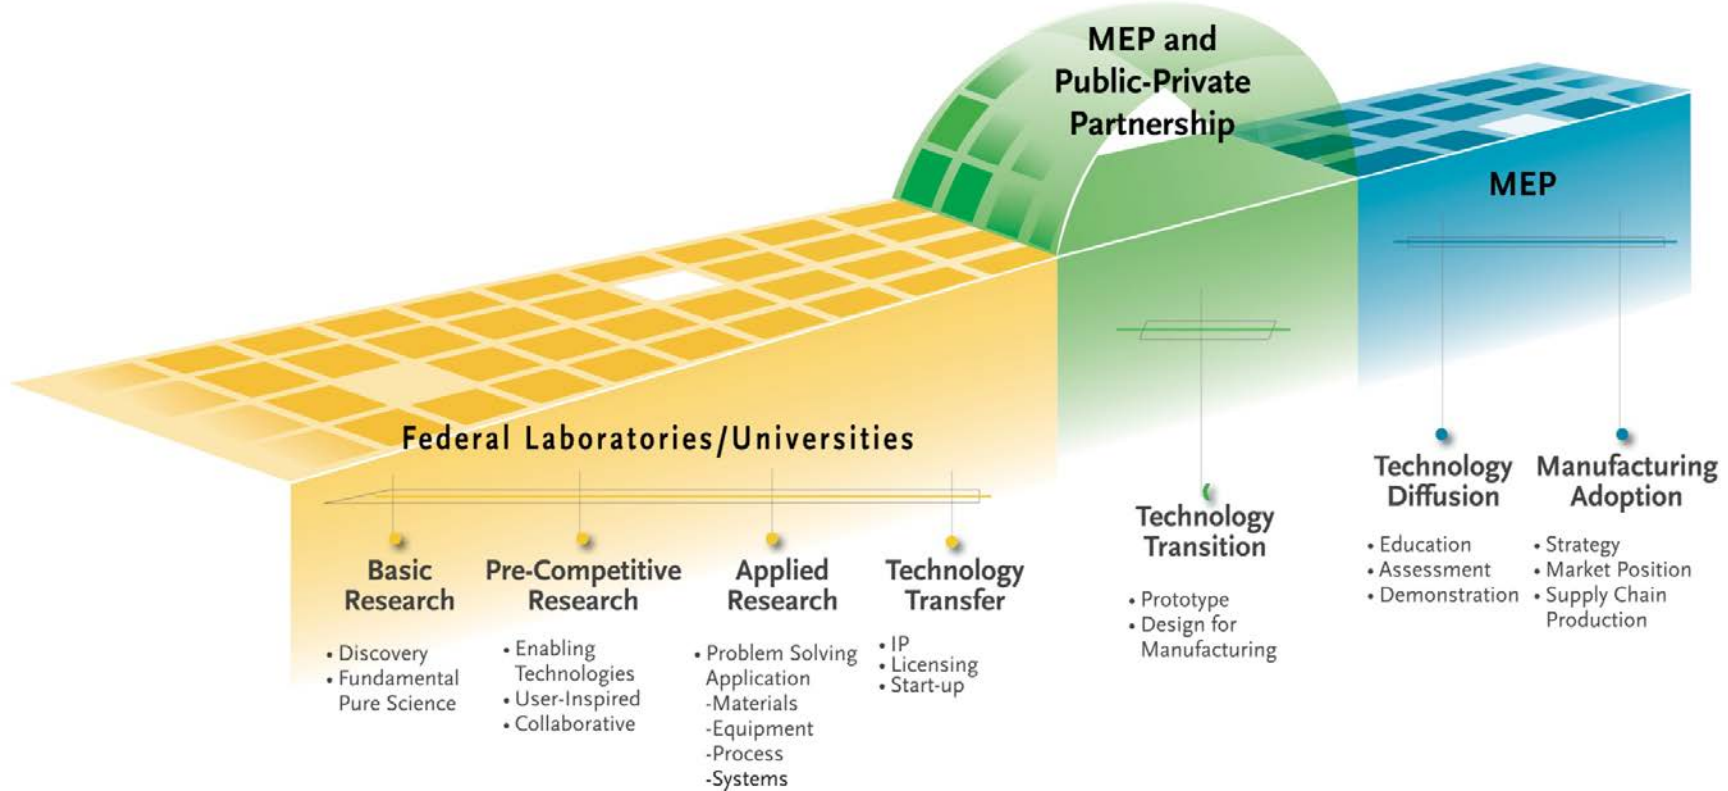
MEP and Public-Private Partnership

MEP

Federal Laboratories/Universities

Basic Research
• Discovery
• Fundamental Pure Science

Pre-Competitive Research
• Enabling Technologies
• User-Inspired
• Collaborative

Applied Research
• Problem Solving Application
-Materials
-Equipment
-Process
-Systems

Technology Transfer
• IP
• Licensing
• Start-up

Technology Transition
• Prototype
• Design for Manufacturing

Technology Diffusion
• Education
• Assessment
• Demonstration

Manufacturing Adoption
• Strategy
• Market Position
• Supply Chain Production